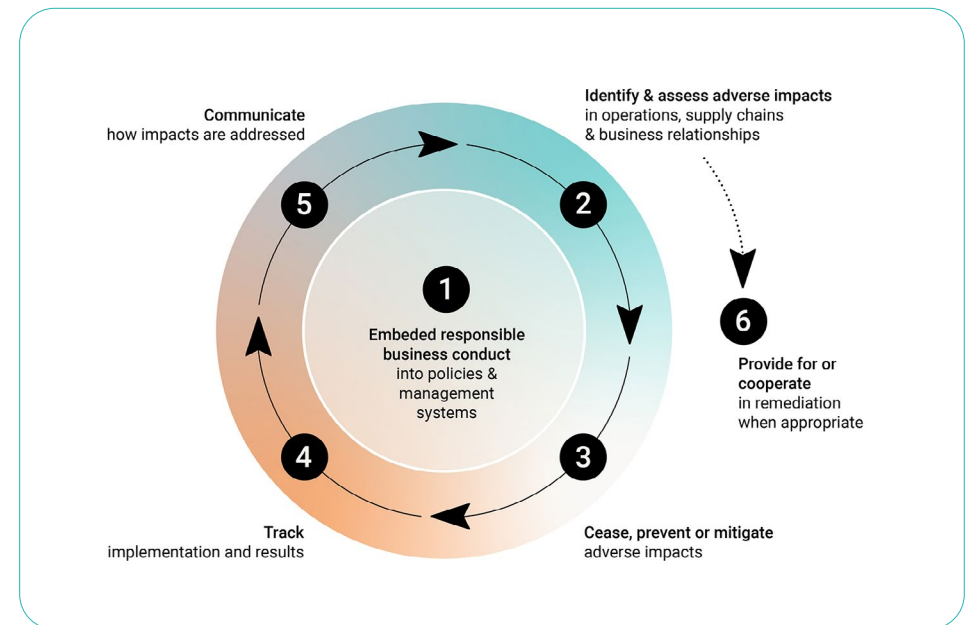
Communicate
how impacts are addressed

Identify & assess adverse impacts
in operations, supply chains & business relationships

5

2

1

Embeded responsible business conduct
into policies & management systems

6

Provide for or cooperate
in remediation when appropriate

4

3

Track
implementation and results

Cease, prevent or mitigate
adverse impacts